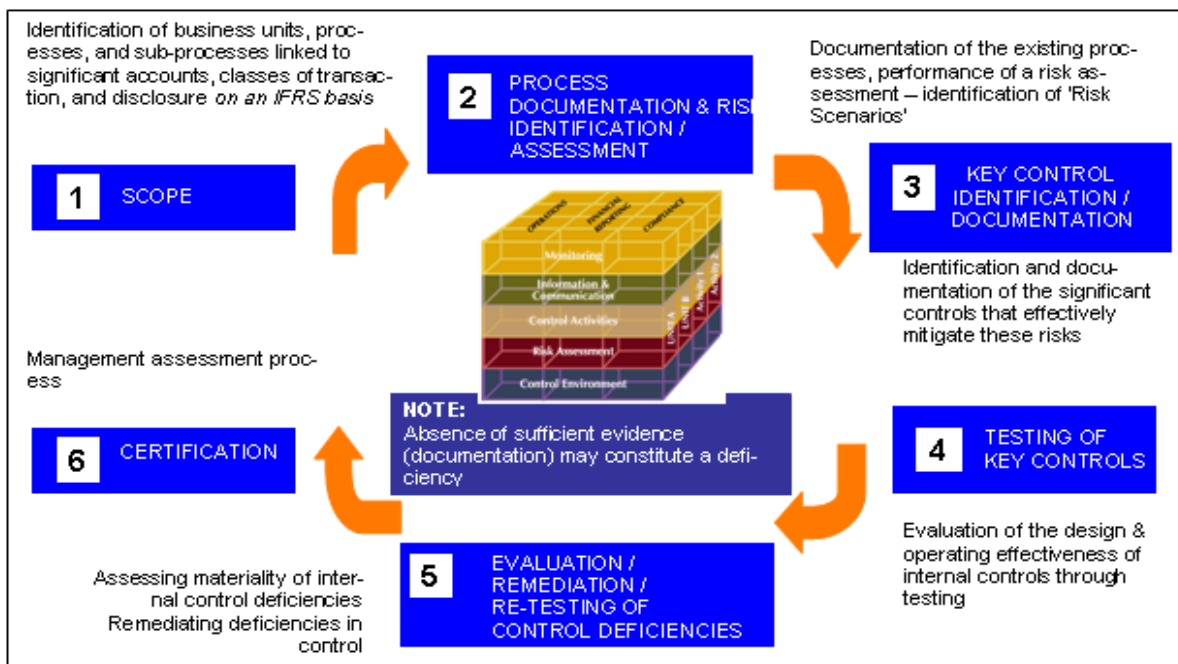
Identification of business units, processes, and sub-processes linked to significant accounts, classes of transaction, and disclosure *on an IFRS basis*

2 PROCESS DOCUMENTATION & RISK IDENTIFICATION / ASSESSMENT

Documentation of the existing processes, performance of a risk assessment – identification of 'Risk Scenarios'

1 SCOPE

3 KEY CONTROL IDENTIFICATION / DOCUMENTATION

Operations Financial Reporting Compliance

Monitoring

Information & Communication

Control Activities

Risk Assessment

Control Environment

Unit A Unit B Activity 1 Activity 2

Identification and documentation of the significant controls that effectively mitigate these risks

Management assessment process

NOTE:
Absence of sufficient evidence (documentation) may constitute a deficiency

6 CERTIFICATION

4 TESTING OF KEY CONTROLS

Evaluation of the design & operating effectiveness of internal controls through testing

Assessing materiality of internal control deficiencies
Remediating deficiencies in control

5 EVALUATION / REMEDIATION / RE-TESTING OF CONTROL DEFICIENCIES